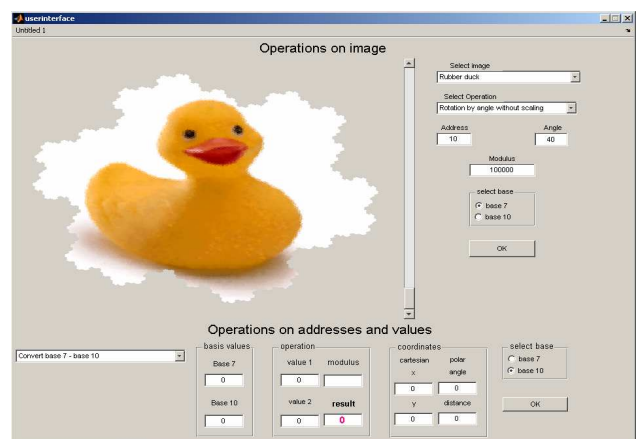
userinterface
Untitled 1

Operations on image

Select image
Rubber duck

Select Operation
Rotation by angle without scaling

Address
10

Angle
40

Modulus
100000

select base
base 7
base 10

OK

Operations on addresses and values

Convert base 7 - base 10

basis values
Base 7
0
Base 10
0

operation
value 1
0
modulus
value 2
0
result
0

coordinates
cartesian
x
0
polar
angle
0
Y
0
distance
0

select base
base 7
base 10

OK